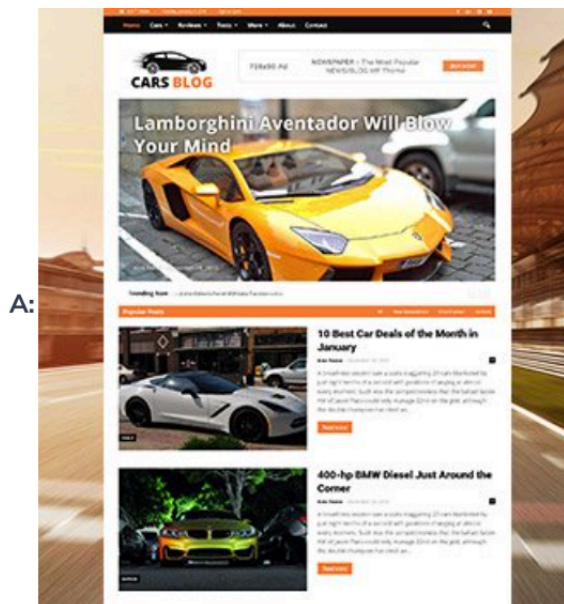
A:

Home Cars Reviews Tests More About Contact

CARS BLOG

728x90 Ad

NEWSPAPER - The Most Popular NEWS/BLOG WP Theme

BUY NOW

Lamborghini Aventador Will Blow Your Mind

Trending Now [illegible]

Popular Posts

10 Best Car Deals of the Month in January

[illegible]

Read more

400-hp BMW Diesel Just Around the Corner

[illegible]

Read more